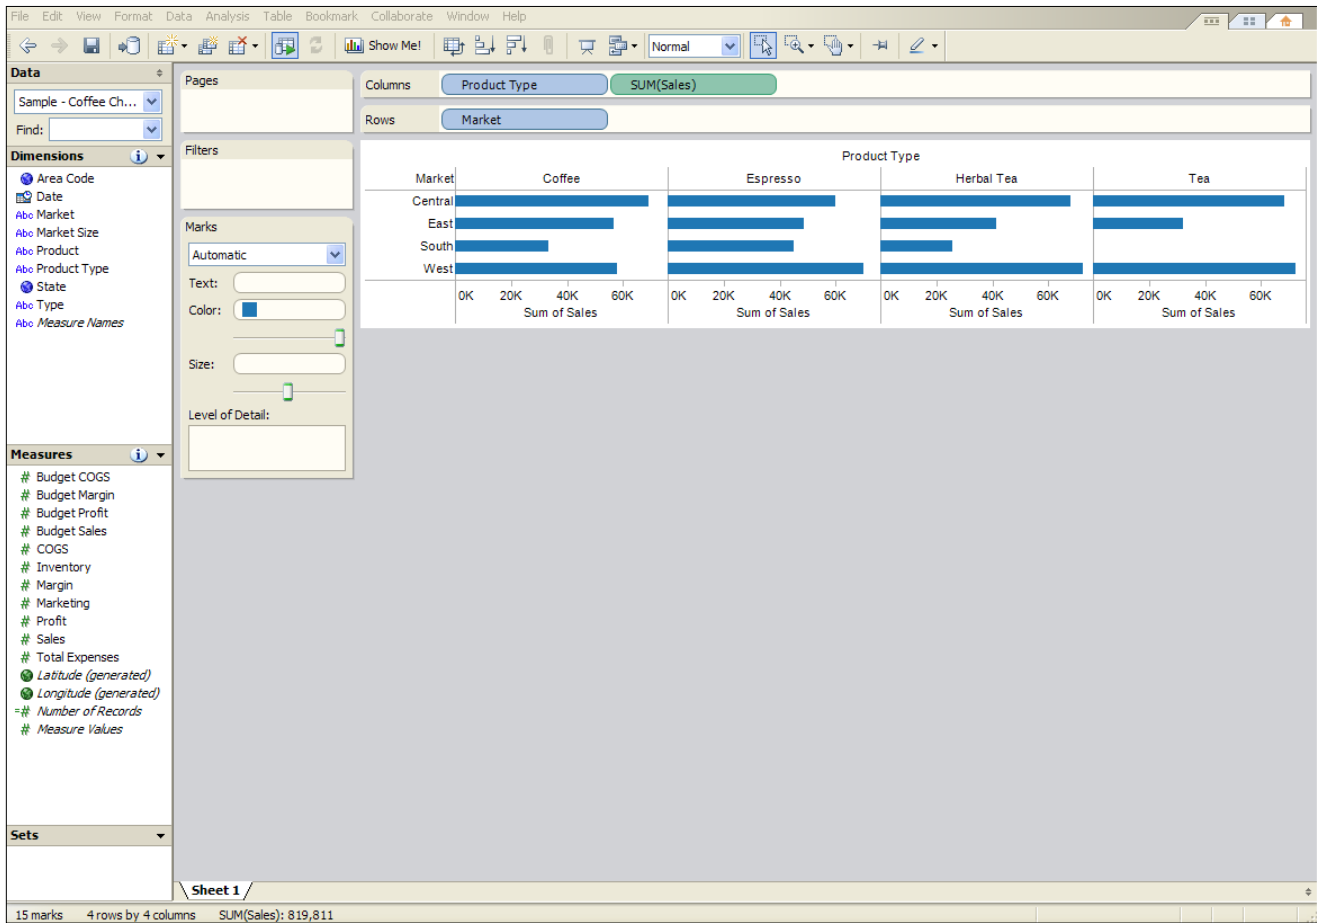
File Edit View Format Data Analysis Table Bookmark Collaborate Window Help

Show Me! Normal

Data
Sample - Coffee Ch...
Find:

Dimensions
Area Code
Date
Abc Market
Abc Market Size
Abc Product
Abc Product Type
State
Abc Type
Abc Measure Names

Measures
# Budget COGS
# Budget Margin
# Budget Profit
# Budget Sales
# COGS
# Inventory
# Margin
# Marketing
# Profit
# Sales
# Total Expenses
Latitude (generated)
Longitude (generated)
=# Number of Records
# Measure Values

Sets

Pages

Filters

Marks
Automatic
Text:
Color:
Size:
Level of Detail:

Columns Product Type SUM(Sales)
Rows Market

Product Type
Market | Coffee | Espresso | Herbal Tea | Tea
Central
East
South
West
0K 20K 40K 60K
Sum of Sales
0K 20K 40K 60K
Sum of Sales
0K 20K 40K 60K
Sum of Sales
0K 20K 40K 60K
Sum of Sales

Sheet 1

15 marks 4 rows by 4 columns SUM(Sales): 819,811